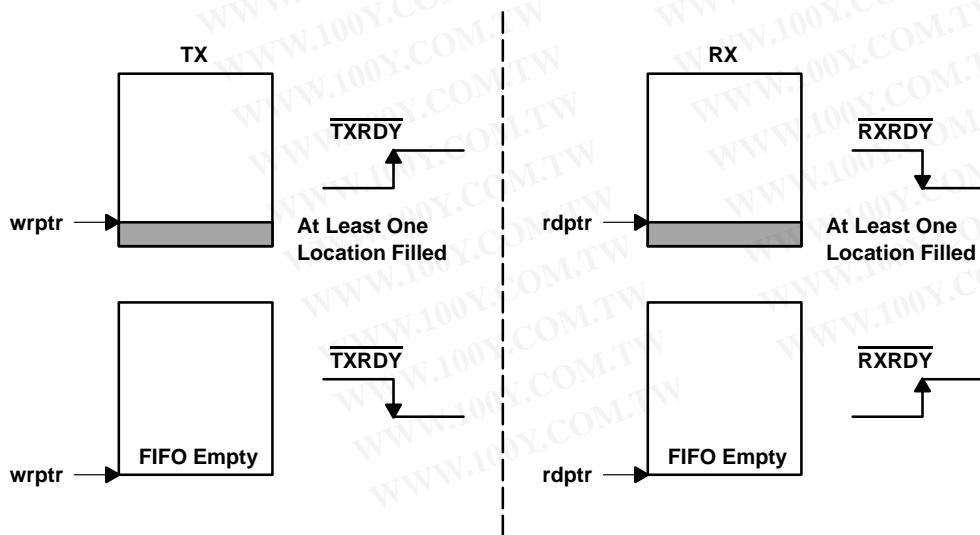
TX

$\overline{\text{TXRDY}}$

wrptr

At Least One Location Filled

$\overline{\text{TXRDY}}$

FIFO Empty

wrptr

RX

$\overline{\text{RXRDY}}$

rdptr

At Least One Location Filled

$\overline{\text{RXRDY}}$

FIFO Empty

rdptr

WWW.100Y.COM.TW